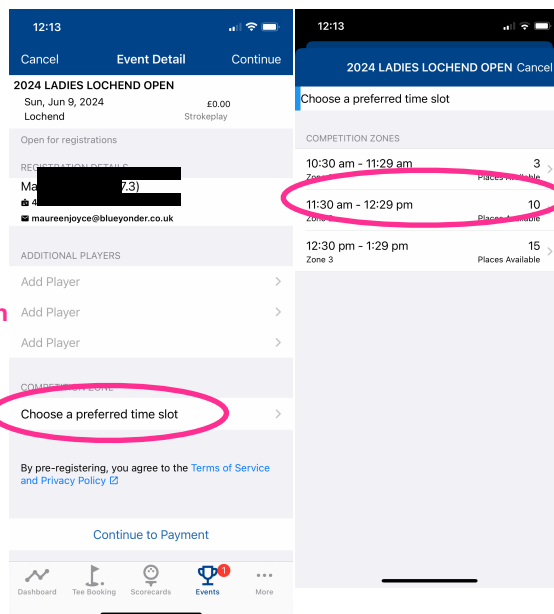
12:13

Cancel Event Detail Continue

2024 LADIES LOCHEND OPEN
Sun, Jun 9, 2024 £0.00
Lochend Strokeplay

Open for registrations

REGISTRATION DETAILS
Ma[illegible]7.3)
4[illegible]
maureenjoyce@blueyonder.co.uk

ADDITIONAL PLAYERS
Add Player
Add Player
Add Player

COMPETITION ZONE
Choose a preferred time slot

By pre-registering, you agree to the Terms of Service and Privacy Policy

Continue to Payment

Dashboard Tee Booking Scorecards Events 1 More

12:13

2024 LADIES LOCHEND OPEN Cancel

Choose a preferred time slot

COMPETITION ZONES

10:30 am - 11:29 am 3
Zone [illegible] Places Available

11:30 am - 12:29 pm 10
Zone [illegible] Places Available

12:30 pm - 1:29 pm 15
Zone 3 Places Available